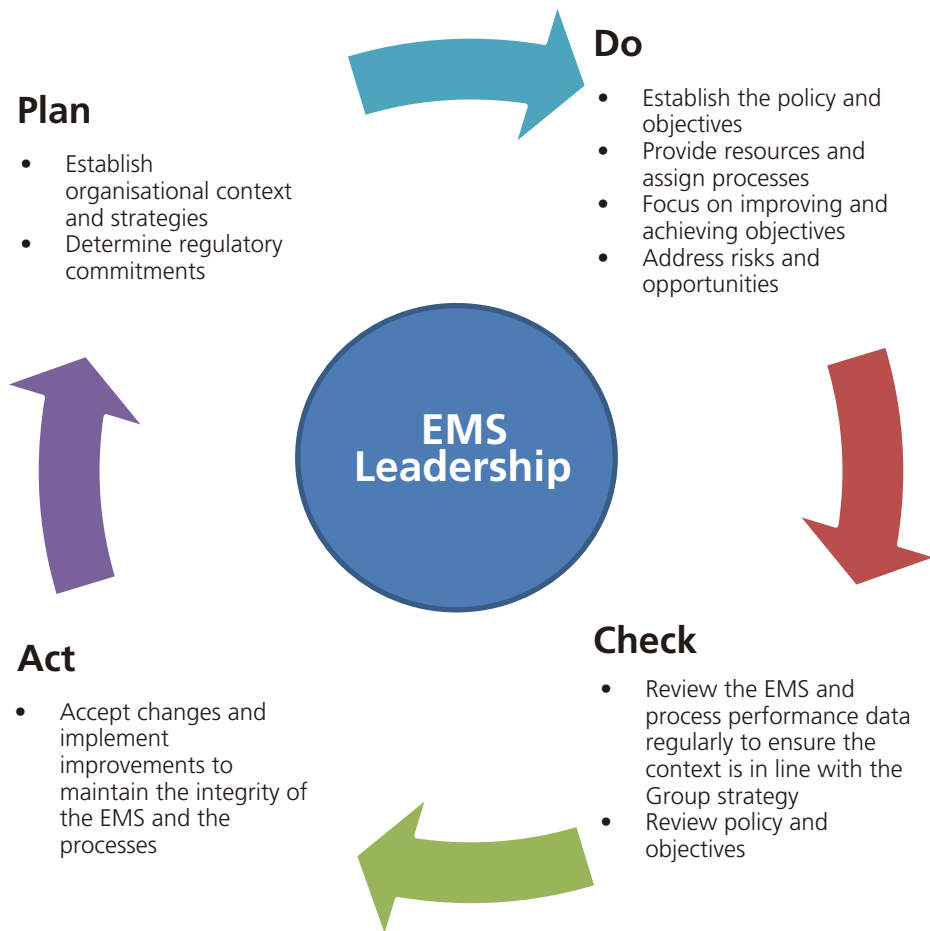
Plan

- Establish organisational context and strategies
- Determine regulatory commitments

Do

- Establish the policy and objectives
- Provide resources and assign processes
- Focus on improving and achieving objectives
- Address risks and opportunities

EMS Leadership

Check

- Review the EMS and process performance data regularly to ensure the context is in line with the Group strategy
- Review policy and objectives

Act

- Accept changes and implement improvements to maintain the integrity of the EMS and the processes